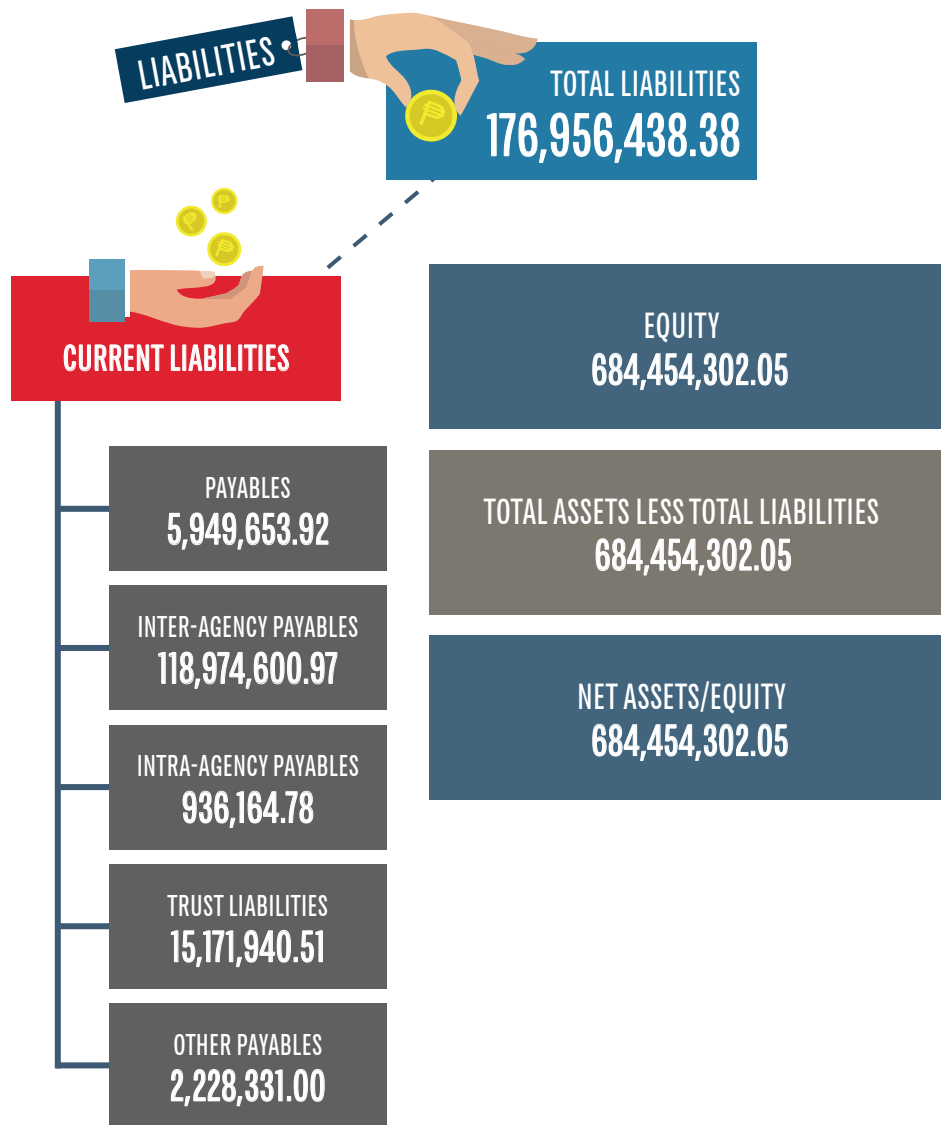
LIABILITIES

TOTAL LIABILITIES
176,956,438.38

CURRENT LIABILITIES

PAYABLES
5,949,653.92

INTER-AGENCY PAYABLES
118,974,600.97

INTRA-AGENCY PAYABLES
936,164.78

TRUST LIABILITIES
15,171,940.51

OTHER PAYABLES
2,228,331.00

EQUITY
684,454,302.05

TOTAL ASSETS LESS TOTAL LIABILITIES
684,454,302.05

NET ASSETS/EQUITY
684,454,302.05